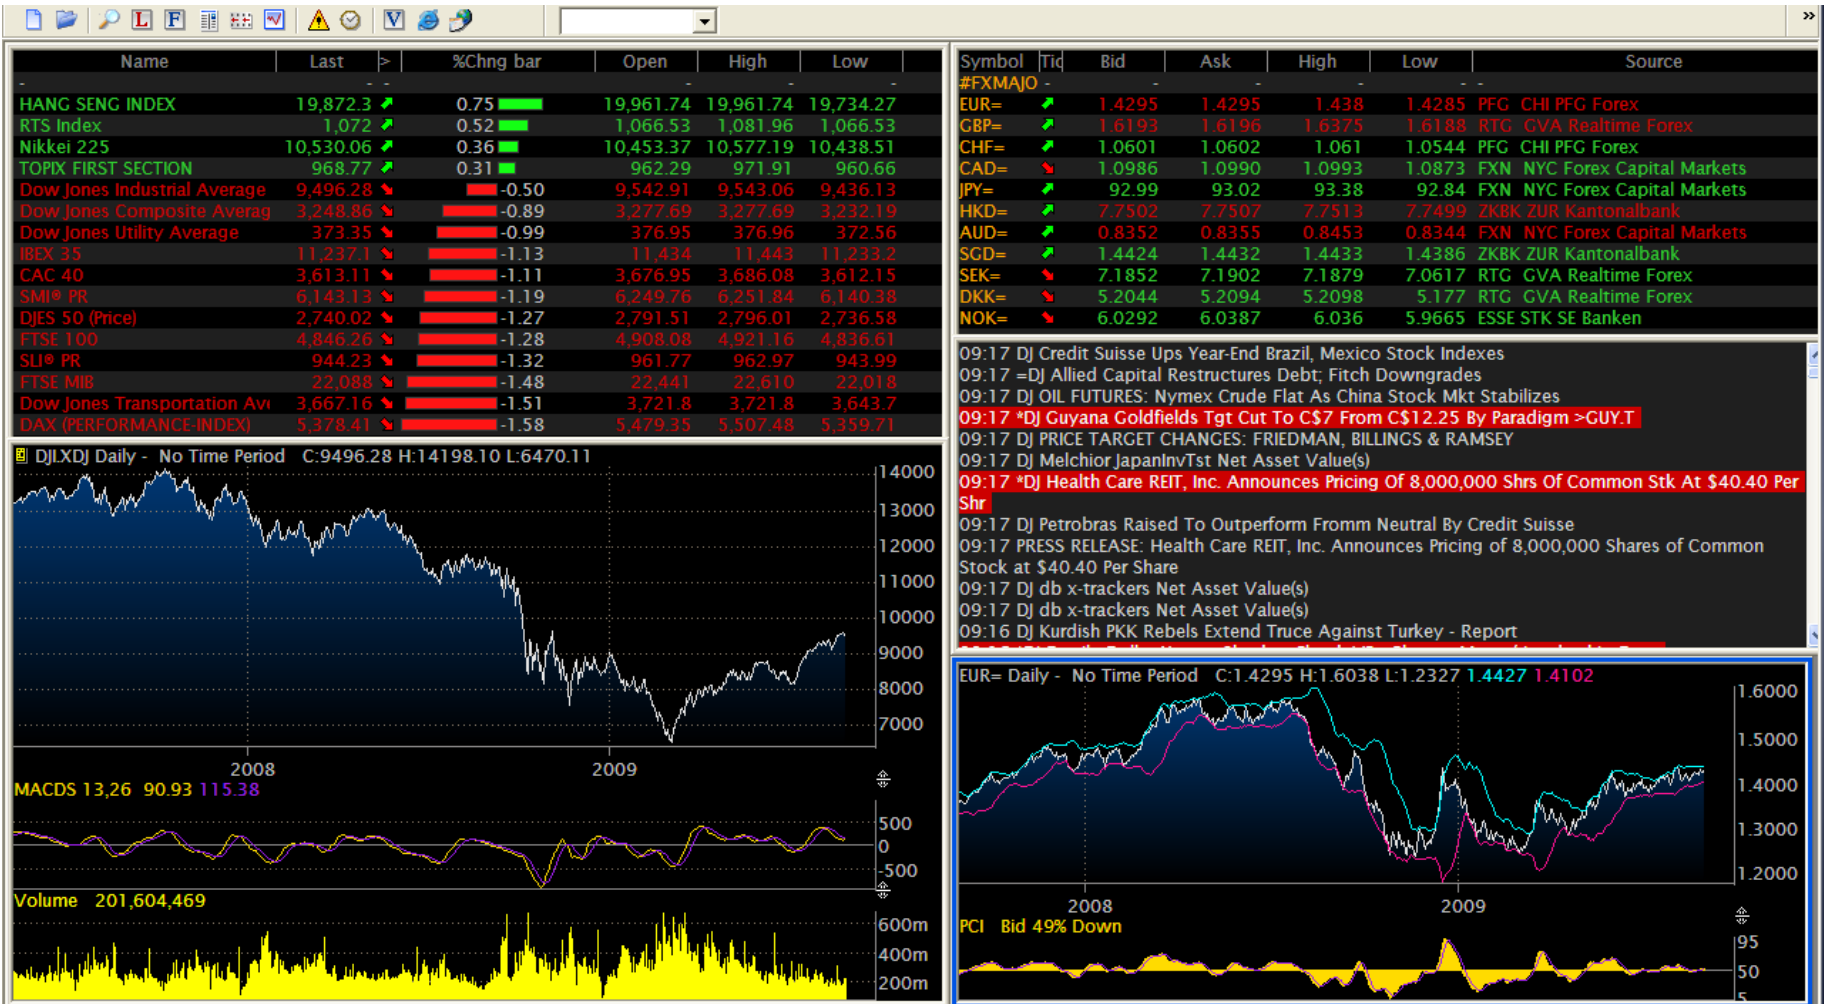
| Name | Last | > | %Chng bar | Open | High | Low |
|---|---|---|---|---|---|---|
| - | - | - | | - | - | - |
| HANG SENG INDEX | 19,872.3 | | 0.75 | 19,961.74 | 19,961.74 | 19,734.27 |
| RTS Index | 1,072 | | 0.52 | 1,066.53 | 1,081.96 | 1,066.53 |
| Nikkei 225 | 10,530.06 | | 0.36 | 10,453.37 | 10,577.19 | 10,438.51 |
| TOPIX FIRST SECTION | 968.77 | | 0.31 | 962.29 | 971.91 | 960.66 |
| Dow Jones Industrial Average | 9,496.28 | | -0.50 | 9,542.91 | 9,543.06 | 9,436.13 |
| Dow Jones Composite Averag | 3,248.86 | | -0.89 | 3,277.69 | 3,277.69 | 3,232.19 |
| Dow Jones Utility Average | 373.35 | | -0.99 | 376.95 | 376.96 | 372.56 |
| IBEX 35 | 11,237.1 | | -1.13 | 11,434 | 11,443 | 11,233.2 |
| CAC 40 | 3,613.11 | | -1.11 | 3,676.95 | 3,686.08 | 3,612.15 |
| SMI® PR | 6,143.13 | | -1.19 | 6,249.76 | 6,251.84 | 6,140.38 |
| DJES 50 (Price) | 2,740.02 | | -1.27 | 2,791.51 | 2,796.01 | 2,736.58 |
| FTSE 100 | 4,846.26 | | -1.28 | 4,908.08 | 4,921.16 | 4,836.61 |
| SLI® PR | 944.23 | | -1.32 | 961.77 | 962.97 | 943.99 |
| FTSE MIB | 22,088 | | -1.48 | 22,441 | 22,610 | 22,018 |
| Dow Jones Transportation Avi | 3,667.16 | | -1.51 | 3,721.8 | 3,721.8 | 3,643.7 |
| DAX (PERFORMANCE-INDEX) | 5,378.41 | | -1.58 | 5,479.35 | 5,507.48 | 5,359.71 |

| Symbol | Tid | Bid | Ask | High | Low | Source |
|---|---|---|---|---|---|---|
| #FXMAJO | - | - | - | - | - | - |
| EUR= | | 1.4295 | 1.4295 | 1.438 | 1.4285 | PFG CHI PFG Forex |
| GBP= | | 1.6193 | 1.6196 | 1.6375 | 1.6188 | RTG GVA Realtime Forex |
| CHF= | | 1.0601 | 1.0602 | 1.061 | 1.0544 | PFG CHI PFG Forex |
| CAD= | | 1.0986 | 1.0990 | 1.0993 | 1.0873 | FXN NYC Forex Capital Markets |
| JPY= | | 92.99 | 93.02 | 93.38 | 92.84 | FXN NYC Forex Capital Markets |
| HKD= | | 7.7502 | 7.7507 | 7.7513 | 7.7499 | ZKBK ZUR Kantonalbank |
| AUD= | | 0.8352 | 0.8355 | 0.8453 | 0.8344 | FXN NYC Forex Capital Markets |
| SGD= | | 1.4424 | 1.4432 | 1.4433 | 1.4386 | ZKBK ZUR Kantonalbank |
| SEK= | | 7.1852 | 7.1902 | 7.1879 | 7.0617 | RTG GVA Realtime Forex |
| DKK= | | 5.2044 | 5.2094 | 5.2098 | 5.177 | RTG GVA Realtime Forex |
| NOK= | | 6.0292 | 6.0387 | 6.036 | 5.9665 | ESSE STK SE Banken |

09:17 DJ Credit Suisse Ups Year-End Brazil, Mexico Stock Indexes
09:17 =DJ Allied Capital Restructures Debt; Fitch Downgrades
09:17 DJ OIL FUTURES: Nymex Crude Flat As China Stock Mkt Stabilizes
09:17 *DJ Guyana Goldfields Tgt Cut To C$7 From C$12.25 By Paradigm >GUY.T
09:17 DJ PRICE TARGET CHANGES: FRIEDMAN, BILLINGS & RAMSEY
09:17 DJ Melchior JapanInvTst Net Asset Value(s)
09:17 *DJ Health Care REIT, Inc. Announces Pricing Of 8,000,000 Shrs Of Common Stk At $40.40 Per Shr
09:17 DJ Petrobras Raised To Outperform Fromm Neutral By Credit Suisse
09:17 PRESS RELEASE: Health Care REIT, Inc. Announces Pricing of 8,000,000 Shares of Common Stock at $40.40 Per Share
09:17 DJ db x-trackers Net Asset Value(s)
09:17 DJ db x-trackers Net Asset Value(s)
09:16 DJ Kurdish PKK Rebels Extend Truce Against Turkey - Report

DJLXDJ Daily - No Time Period C:9496.28 H:14198.10 L:6470.11
14000 13000 12000 11000 10000 9000 8000 7000
2008 2009
MACDS 13,26 90.93 115.38
500 0 -500
Volume 201,604,469
600m 400m 200m

EUR= Daily - No Time Period C:1.4295 H:1.6038 L:1.2327 1.4427 1.4102
1.6000 1.5000 1.4000 1.3000 1.2000
2008 2009
PCI Bid 49% Down
95 50